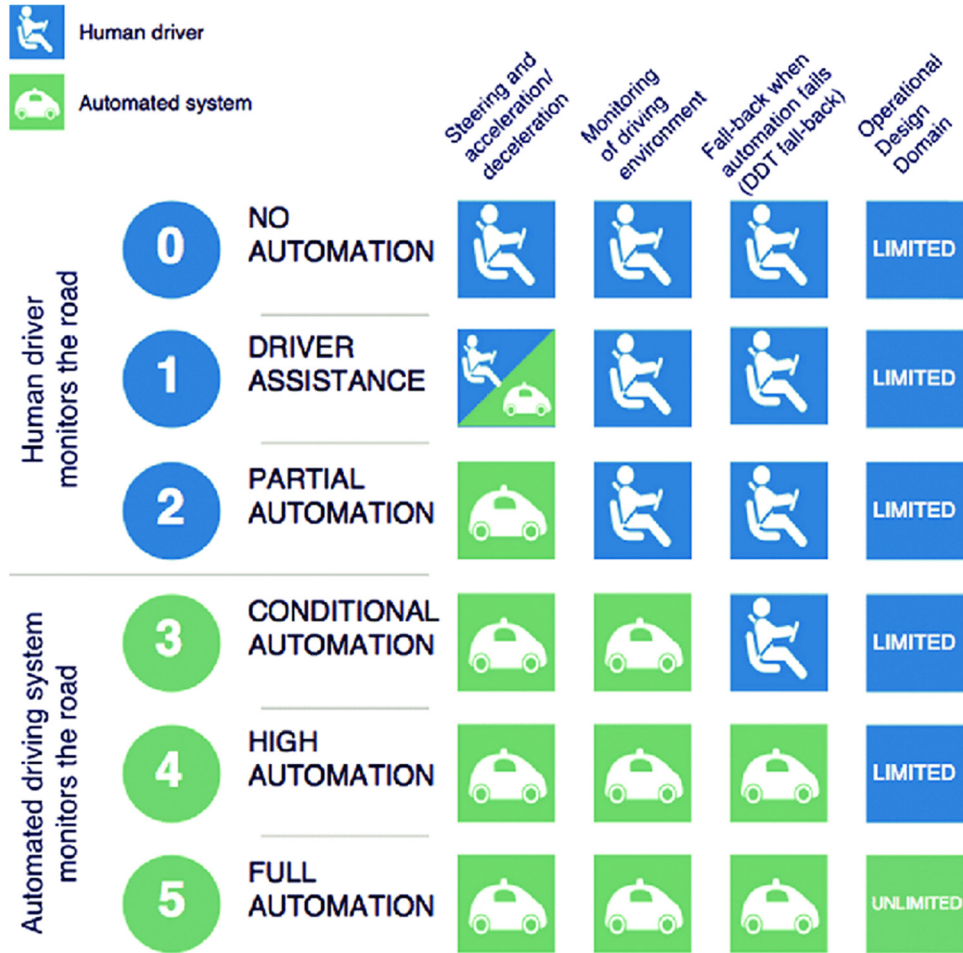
Human driver

Automated system

| | | Steering and acceleration/ deceleration | Monitoring of driving environment | Fall-back when automation fails (DDT fall-back) | Operational Design Domain |
|---|---|---|---|---|---|
| Human driver monitors the road | 0 NO AUTOMATION | | | | LIMITED |
| | 1 DRIVER ASSISTANCE | | | | LIMITED |
| | 2 PARTIAL AUTOMATION | | | | LIMITED |
| Automated driving system monitors the road | 3 CONDITIONAL AUTOMATION | | | | LIMITED |
| | 4 HIGH AUTOMATION | | | | LIMITED |
| | 5 FULL AUTOMATION | | | | UNLIMITED |